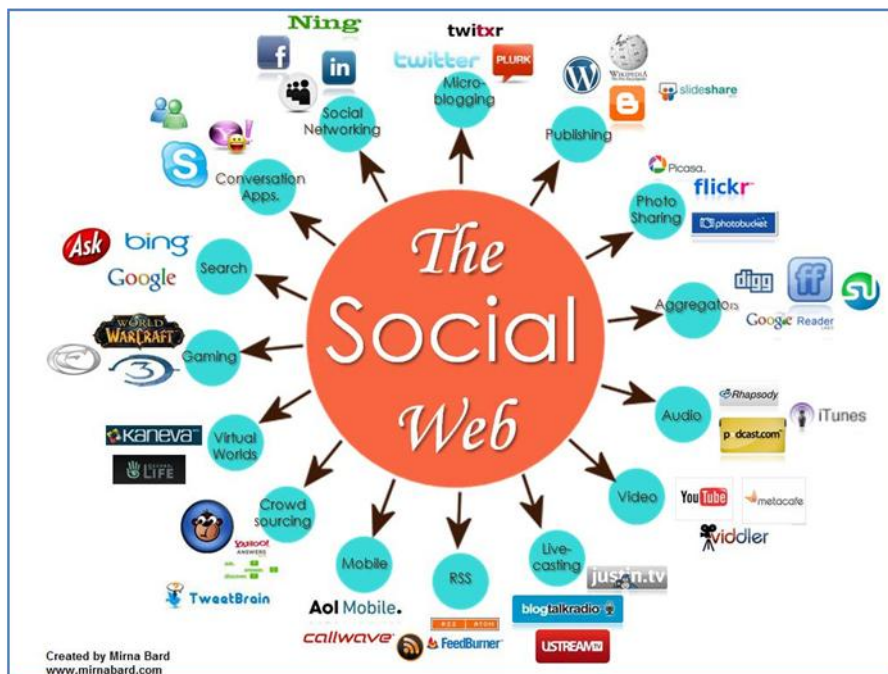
The Social Web

Ning
f
in
Social Networking

twitxr
twitter
PLURK
Micro-blogging

W
WIKIPEDIA
slideshare
Publishing

Picasa.
flickr
photobucket
Photo Sharing

digg
ff
Google Reader
Aggregators

Rhapsody
podcast.com
iTunes
Audio

YouTube
metacafe
viddler
Video

justin.tv
blogtalkradio
USTREAM
Live-casting

RSS
FeedBurner
RSS

Aol Mobile.
callwave
Mobile

YAHOO! ANSWERS
TweetBrain
Crowd sourcing

KANEVA
SECOND LIFE
Virtual Worlds

WORLD OF WARCRAFT
Gaming

Ask
bing
Google
Search

Conversation Apps.

Created by Mirna Bard
www.mirnabard.com